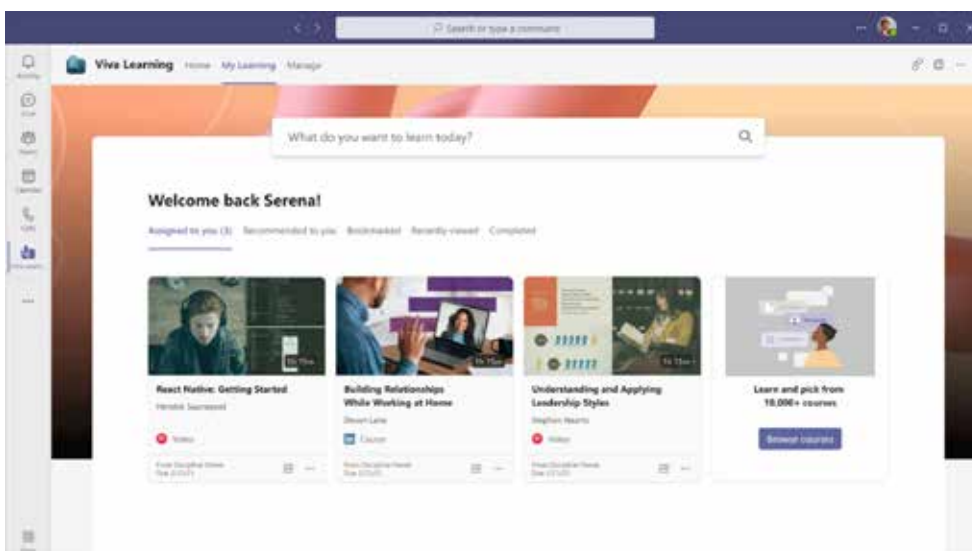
Search or type a command

Activity
Chat
Teams
Calendar
Calls
Viva Learning
...

Viva Learning Home My Learning Manage

What do you want to learn today?

Welcome back Serena!

Assigned to you (3) Recommended to you Bookmarked Recently viewed Completed

1h 15m
React Native: Getting Started
Hendrik Swanepoel
Video
From Discipline Name
Due 2/1/21

1h 15m
Building Relationships While Working at Home
Steven Lane
Course
From Discipline Name
Due 2/1/21

1h 15m
Understanding and Applying Leadership Styles
Stephen Haunts
Video
From Discipline Name
Due 2/1/21

Learn and pick from 10,000+ courses
Browse courses